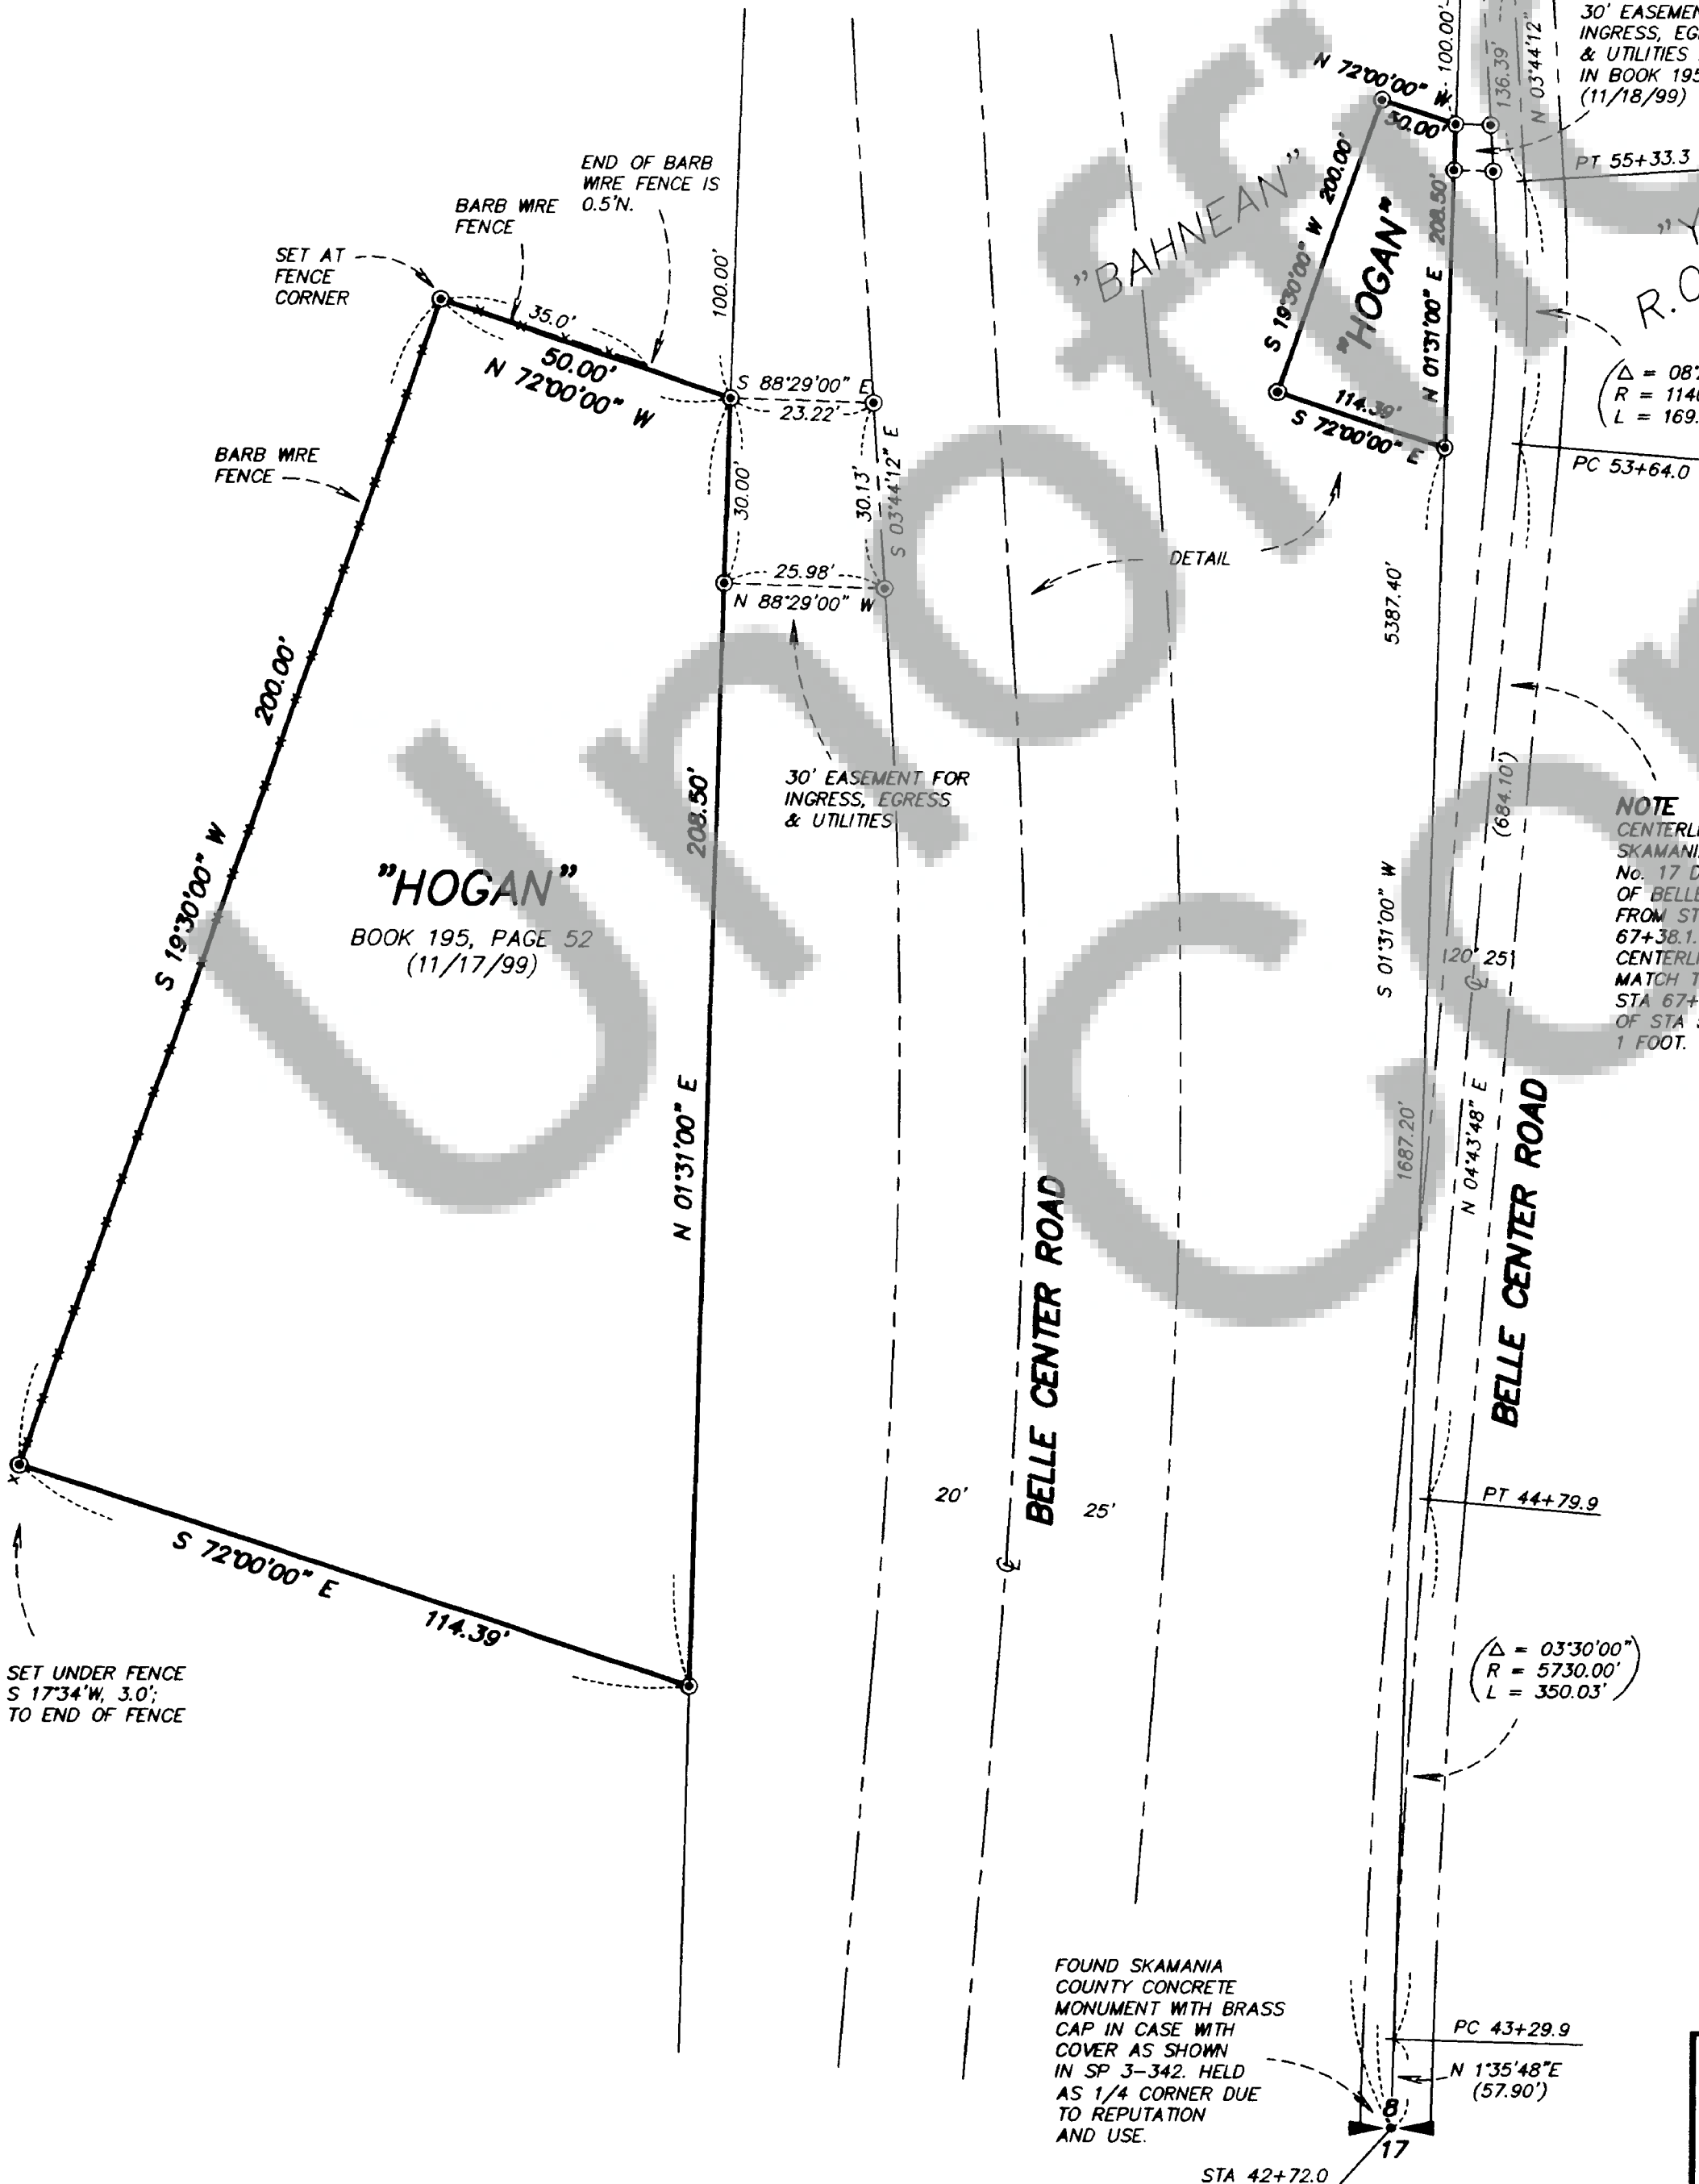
30' EASEMEN
INGRESS, EG
& UTILITIES
IN BOOK 195
(11/18/99)

N 72°00'00" W
100.00'
136.39'
N 03°44'12"
50.00'
PT 55+33.3
S 19°30'00" W 200.00'
"HOGAN"
208.50'
N 01°31'00" E
114.39'
S 72°00'00" E
"BAHNEAN"
"Y
R.C
$\Delta$ = 08
R = 114
L = 169.
PC 53+64.0
DETAIL
5387.40'

END OF BARB WIRE FENCE IS 0.5'N.
BARB WIRE FENCE
SET AT FENCE CORNER
35.0'
50.00'
N 72°00'00" W
100.00'
S 88°29'00" E
23.22'
BARB WIRE FENCE
30.00'
30.13'
S 03°44'12" E
25.98'
N 88°29'00" W
200.00'
30' EASEMENT FOR INGRESS, EGRESS & UTILITIES
208.50'
S 19°30'00" W
"HOGAN"
BOOK 195, PAGE 52
(11/17/99)
N 01°31'00" E

NOTE
CENTERL
SKAMANI
No. 17 D
OF BELLE
FROM ST
67+38.1
CENTERL
MATCH T
STA 67+
OF STA
1 FOOT.

(684.10')
S 01°31'00" W
120' 25'
1687.20'
N 04°43'48" E
BELLE CENTER ROAD
BELLE CENTER ROAD
20'
25'
PT 44+79.9
S 72°00'00" E
114.39'
SET UNDER FENCE S 17°34'W, 3.0'; TO END OF FENCE
$\Delta$ = 03°30'00"
R = 5730.00'
L = 350.03'
FOUND SKAMANIA COUNTY CONCRETE MONUMENT WITH BRASS CAP IN CASE WITH COVER AS SHOWN IN SP 3-342. HELD AS 1/4 CORNER DUE TO REPUTATION AND USE.
PC 43+29.9
N 1°35'48"E
(57.90')
8
17
STA 42+72.0